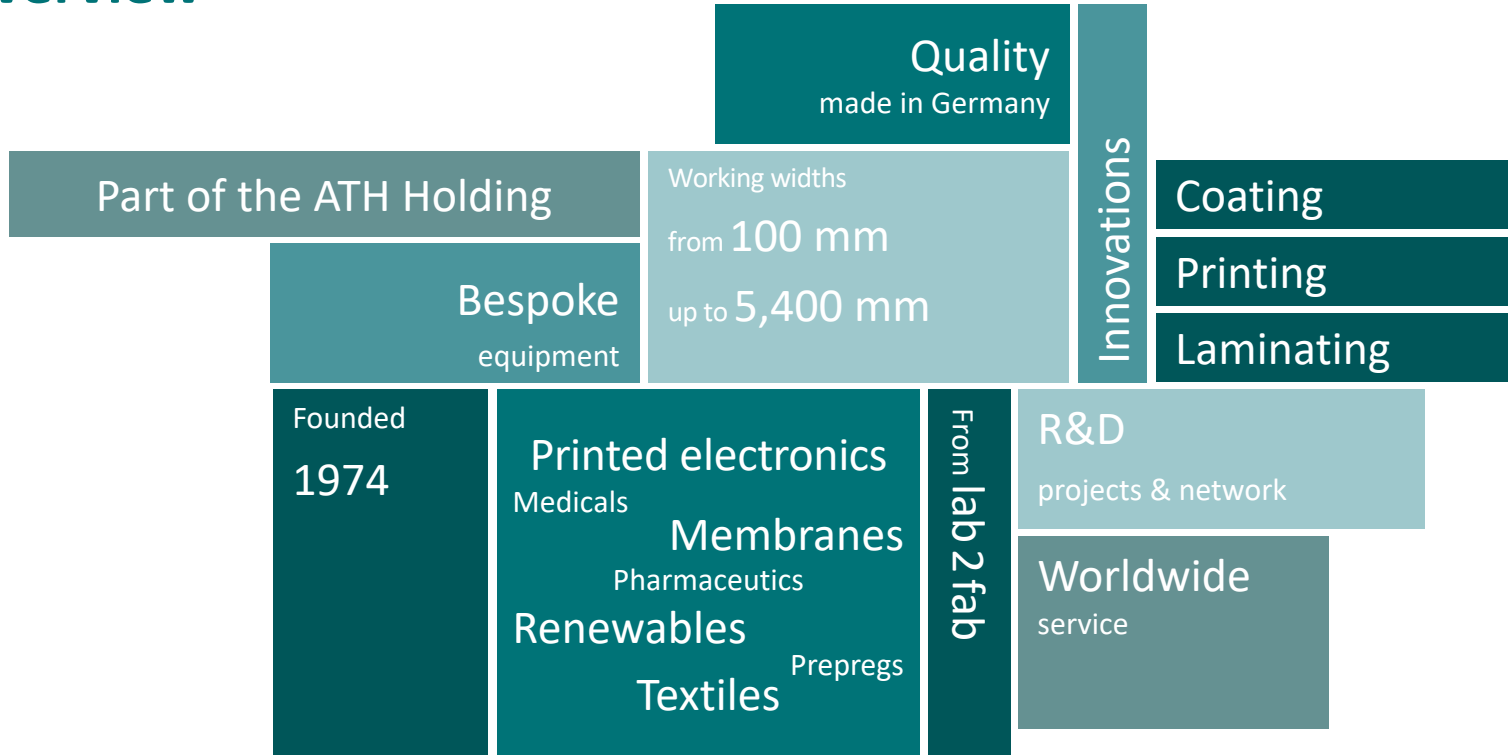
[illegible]

Quality
made in Germany

Part of the ATH Holding

Working widths
from 100 mm
up to 5,400 mm

Innovations

Coating

Printing

Laminating

Bespoke
equipment

Founded
1974

Printed electronics
Medicals
Membranes
Pharmaceutics
Renewables
Prepregs
Textiles

From lab 2 fab

R&D
projects & network

Worldwide
service